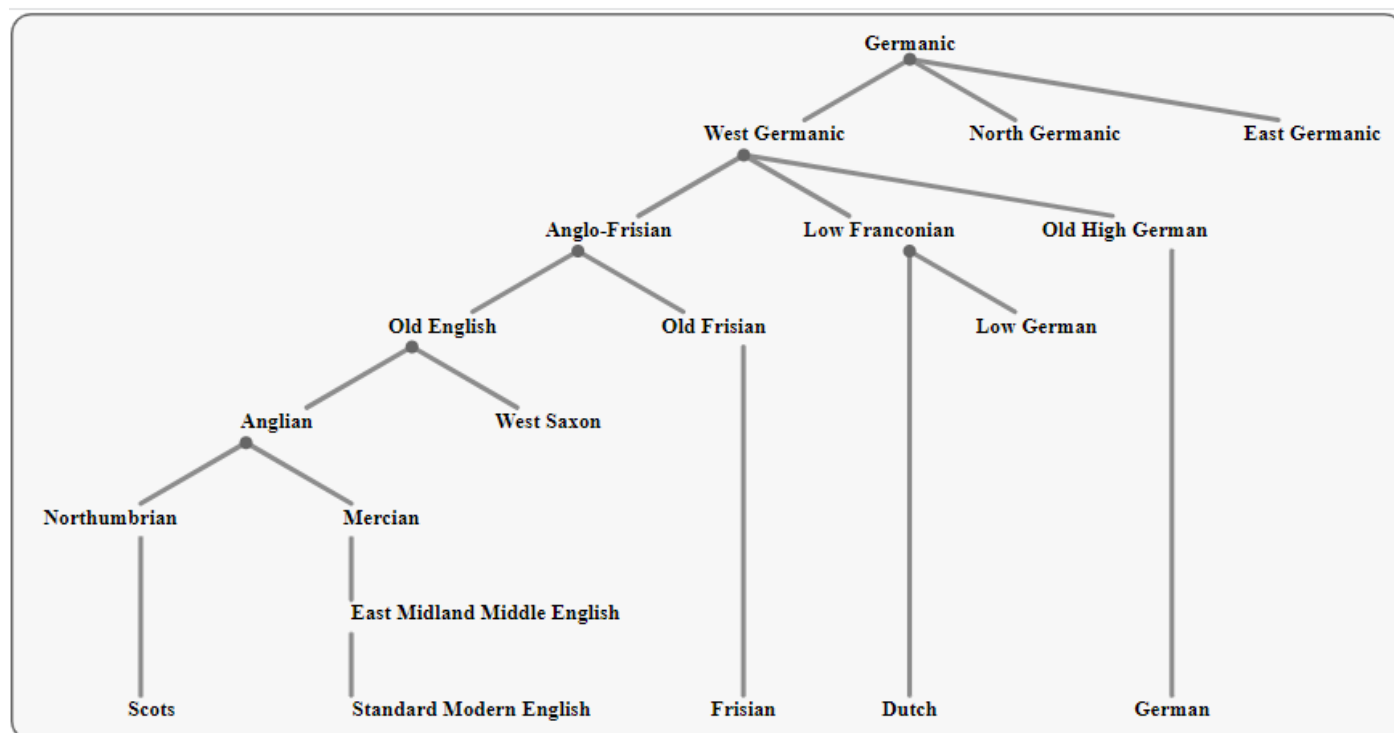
Germanic

West Germanic
North Germanic
East Germanic

Anglo-Frisian
Low Franconian
Old High German

Old English
Old Frisian
Low German

Anglian
West Saxon

Northumbrian
Mercian

East Midland Middle English

Scots
Standard Modern English
Frisian
Dutch
German